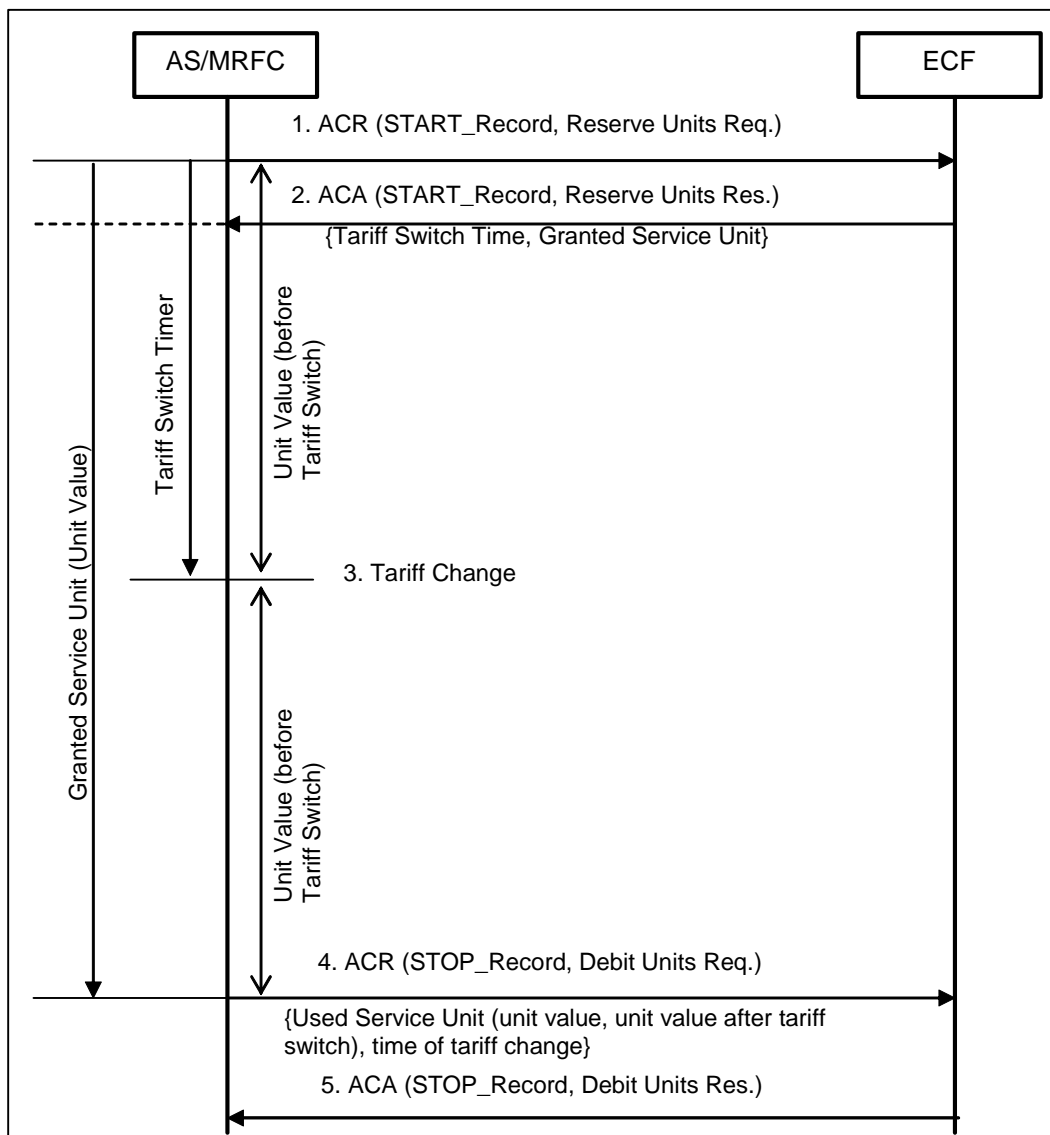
AS/MRFC

ECF

1. ACR (START_Record, Reserve Units Req.)

2. ACA (START_Record, Reserve Units Res.)

{Tariff Switch Time, Granted Service Unit}

Granted Service Unit (Unit Value)

Tariff Switch Timer

Unit Value (before Tariff Switch)

3. Tariff Change

Unit Value (before Tariff Switch)

4. ACR (STOP_Record, Debit Units Req.)

{Used Service Unit (unit value, unit value after tariff switch), time of tariff change}

5. ACA (STOP_Record, Debit Units Res.)